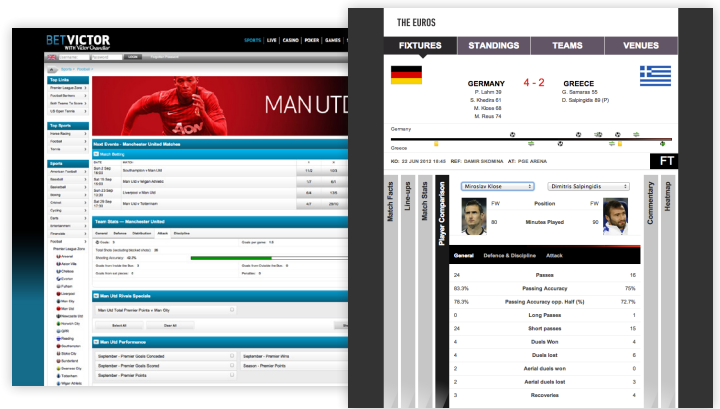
BETVICTOR
WITH Victor Chandler

SPORTS | LIVE | CASINO | POKER | GAMES

MAN UTD

Next Events - Manchester United Matches

Team Stats — Manchester United

Man Utd Rivals Specials

Man Utd Performance

THE EUROS

FIXTURES | STANDINGS | TEAMS | VENUES

GERMANY 4 - 2 GREECE

P. Lahm 39
S. Khedira 61
M. Klose 68
M. Reus 74

G. Samaras 55
D. Salpingidis 89 (P)

Germany
Greece

KO: 22 JUN 2012 19:45 REF: DAMIR SKOMINA AT: PGE ARENA

FT

Match Facts | Line-ups | Match Stats | Player Comparison | Commentary | Heatmap

Miroslav Klose | Dimitris Salpingidis

FW Position FW
80 Minutes Played 90

General | Defence & Discipline | Attack

| | | |
|---|---|---|
| 24 | Passes | 16 |
| 83.3% | Passing Accuracy | 75% |
| 76.3% | Passing Accuracy opp. Half (%) | 72.7% |
| 0 | Long Passes | 1 |
| 24 | Short passes | 15 |
| 4 | Duels Won | 4 |
| 4 | Duels lost | 8 |
| 0 | Aerial duels won | 0 |
| 1 | Aerial duels lost | 3 |
| 3 | Recoveries | 4 |